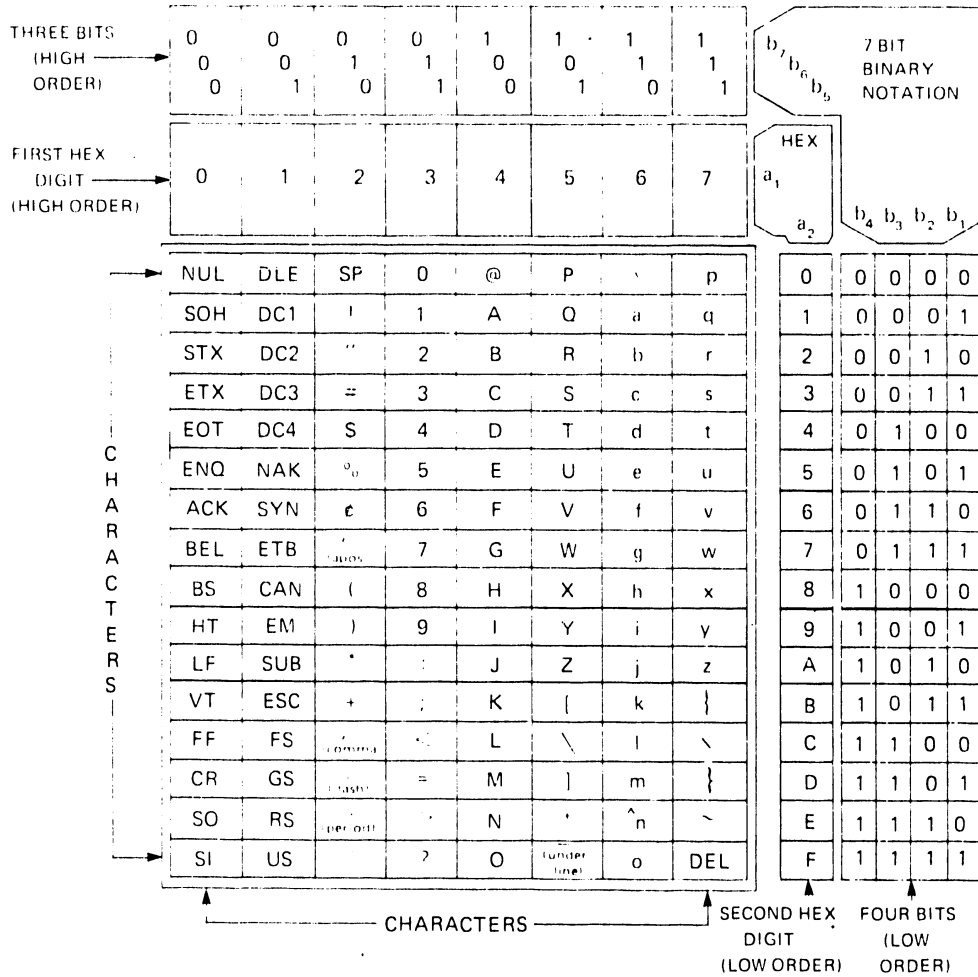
THREE BITS (HIGH ORDER)

| 0 0 0 | 0 0 1 | 0 1 0 | 0 1 1 | 1 0 0 | 1 0 1 | 1 1 0 | 1 1 1 |
|---|---|---|---|---|---|---|---|

$b_7 b_6 b_5$ 7 BIT BINARY NOTATION

FIRST HEX DIGIT (HIGH ORDER)

| 0 | 1 | 2 | 3 | 4 | 5 | 6 | 7 |
|---|---|---|---|---|---|---|---|

HEX $a_1$ $a_2$

$b_4$ $b_3$ $b_2$ $b_1$

| | | | | | | | | | |
|---|---|---|---|---|---|---|---|---|---|
| NUL | DLE | SP | 0 | @ | P | \ | p | 0 | 0 0 0 0 |
| SOH | DC1 | ! | 1 | A | Q | a | q | 1 | 0 0 0 1 |
| STX | DC2 | " | 2 | B | R | b | r | 2 | 0 0 1 0 |
| ETX | DC3 | # | 3 | C | S | c | s | 3 | 0 0 1 1 |
| EOT | DC4 | $ | 4 | D | T | d | t | 4 | 0 1 0 0 |
| ENQ | NAK | % | 5 | E | U | e | u | 5 | 0 1 0 1 |
| ACK | SYN | & | 6 | F | V | f | v | 6 | 0 1 1 0 |
| BEL | ETB | ' (apos) | 7 | G | W | g | w | 7 | 0 1 1 1 |
| BS | CAN | ( | 8 | H | X | h | x | 8 | 1 0 0 0 |
| HT | EM | ) | 9 | I | Y | i | y | 9 | 1 0 0 1 |
| LF | SUB | * | : | J | Z | j | z | A | 1 0 1 0 |
| VT | ESC | + | ; | K | [ | k | { | B | 1 0 1 1 |
| FF | FS | , (comma) | < | L | \ | l | \| | C | 1 1 0 0 |
| CR | GS | - (dash) | = | M | ] | m | } | D | 1 1 0 1 |
| SO | RS | . (period) | > | N | ^ | n | ~ | E | 1 1 1 0 |
| SI | US | / | ? | O | _ (under line) | o | DEL | F | 1 1 1 1 |

CHARACTERS

CHARACTERS

SECOND HEX DIGIT (LOW ORDER)

FOUR BITS (LOW ORDER)